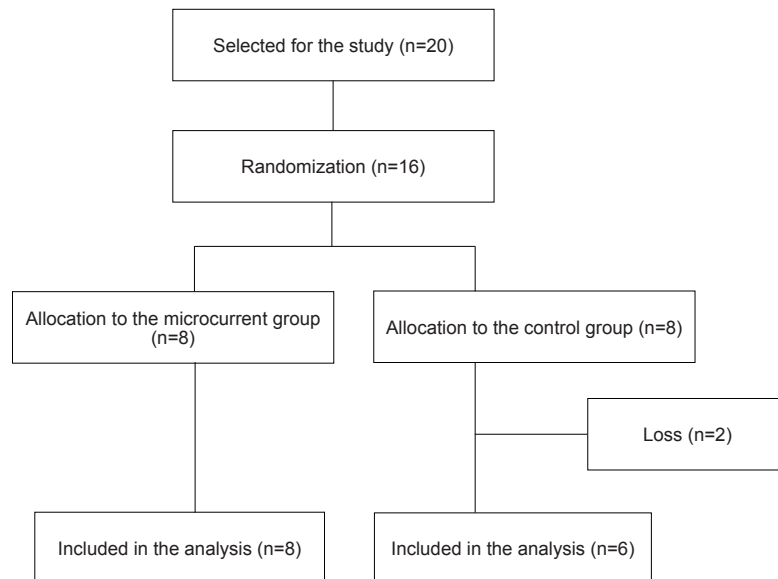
Selected for the study (n=20)

Randomization (n=16)

Allocation to the microcurrent group (n=8)

Allocation to the control group (n=8)

Loss (n=2)

Included in the analysis (n=8)

Included in the analysis (n=6)